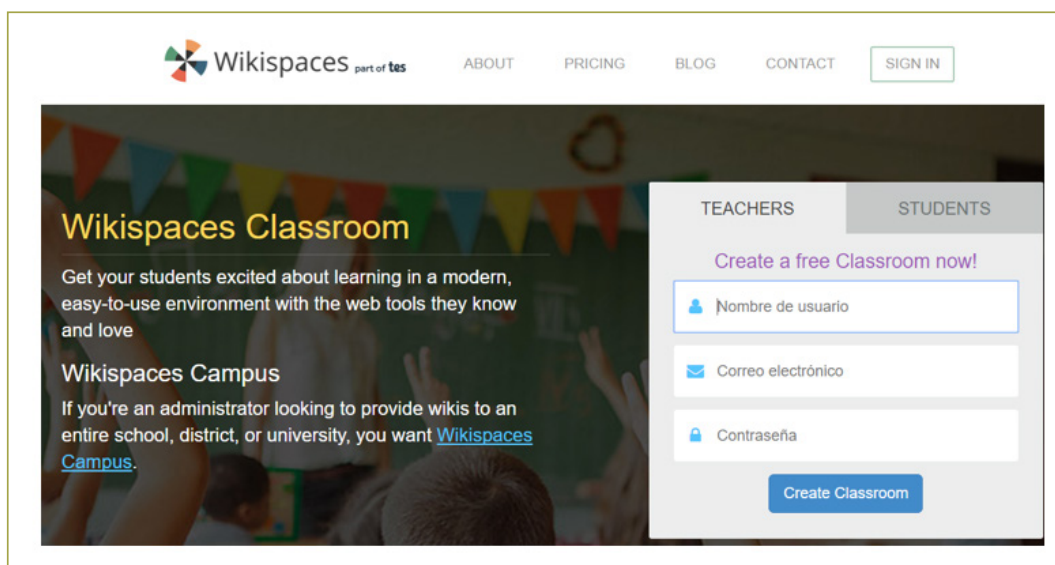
Wikispaces part of tes

ABOUT PRICING BLOG CONTACT SIGN IN

Wikispaces Classroom

Get your students excited about learning in a modern, easy-to-use environment with the web tools they know and love

Wikispaces Campus

If you're an administrator looking to provide wikis to an entire school, district, or university, you want Wikispaces Campus.

TEACHERS STUDENTS

Create a free Classroom now!

Nombre de usuario

Correo electrónico

Contraseña

Create Classroom